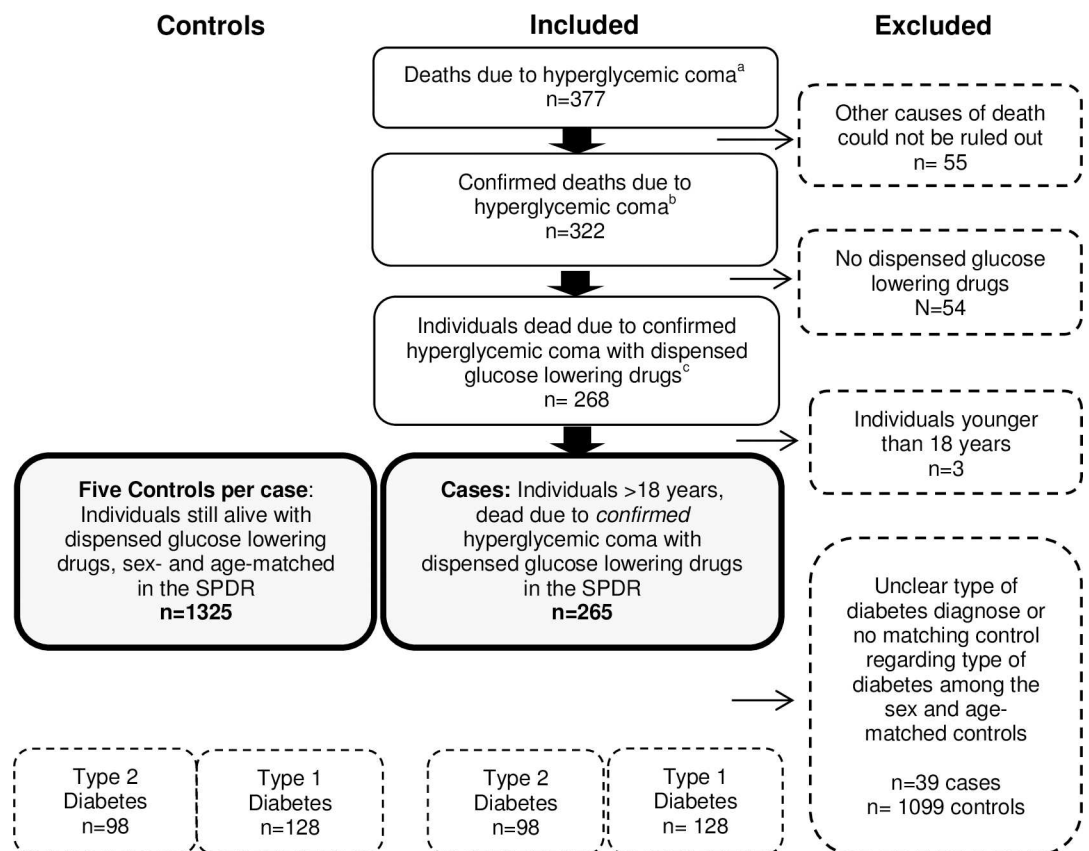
Controls

Included

Excluded

Deaths due to hyperglycemic coma$^{a}$
n=377

Other causes of death could not be ruled out
n= 55

Confirmed deaths due to hyperglycemic coma$^{b}$
n=322

No dispensed glucose lowering drugs
N=54

Individuals dead due to confirmed hyperglycemic coma with dispensed glucose lowering drugs$^{c}$
n= 268

Individuals younger than 18 years
n=3

**Five Controls per case**: Individuals still alive with dispensed glucose lowering drugs, sex- and age-matched in the SPDR
**n=1325**

**Cases:** Individuals >18 years, dead due to *confirmed* hyperglycemic coma with dispensed glucose lowering drugs in the SPDR
**n=265**

Unclear type of diabetes diagnose or no matching control regarding type of diabetes among the sex and age-matched controls

n=39 cases
n= 1099 controls

Type 2
Diabetes
n=98

Type 1
Diabetes
n=128

Type 2
Diabetes
n=98

Type 1
Diabetes
n= 128